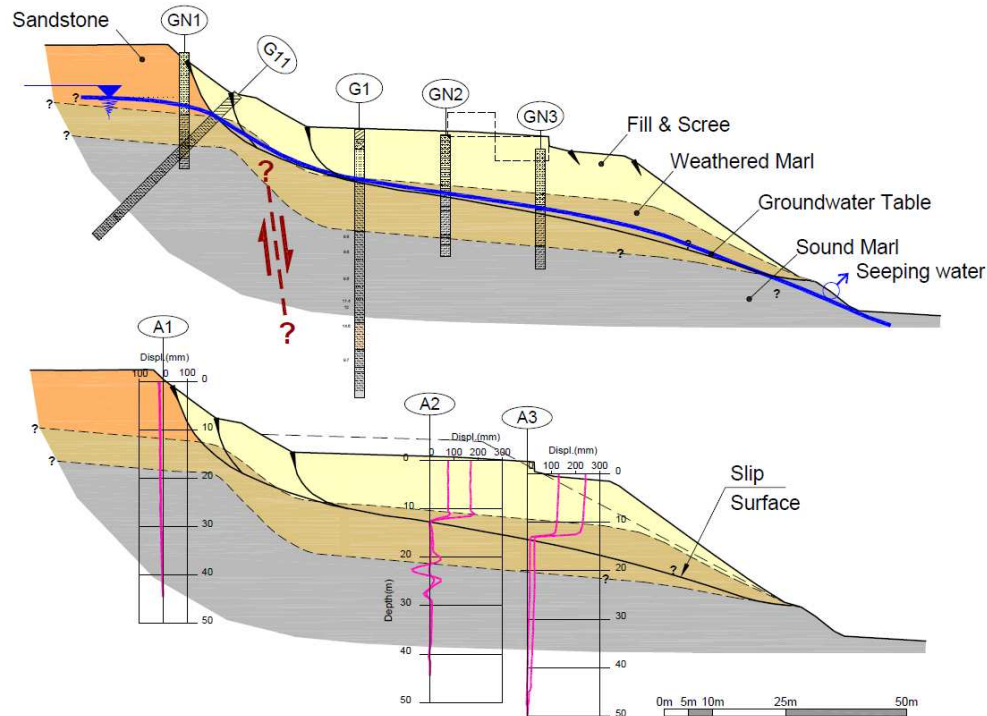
Sandstone
GN1
G11
G1
GN2
GN3
Fill & Scree
Weathered Marl
Groundwater Table
Sound Marl
Seeping water
?
?
?
?
?
?
?
A1
Displ.(mm)
100 0 100
0
10
20
30
40
50
?
?
A2
Displ.(mm)
0 100 200 300
0
10
20
30
40
50
Depth(m)
A3
Displ.(mm)
0 100 200 300
0
10
20
30
40
50
Slip Surface
?
?
0m 5m 10m 25m 50m